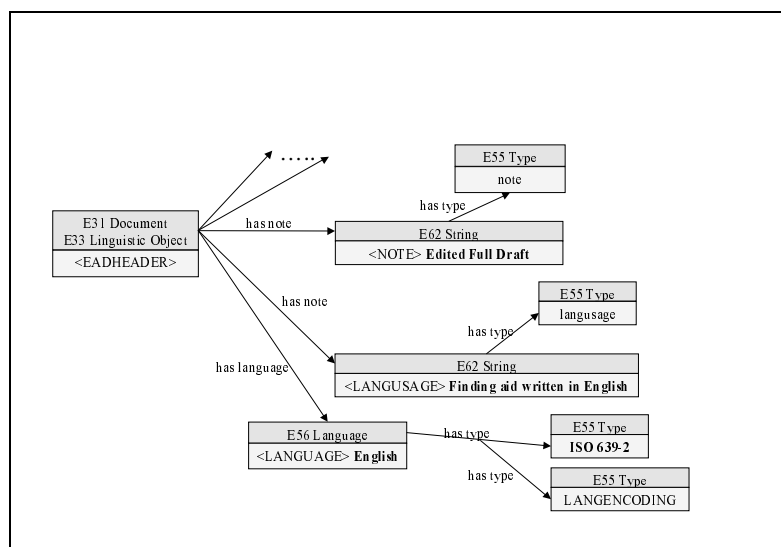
E31 Document
E33 Linguistic Object
<EADHEADER>

. . . . .

has note

E55 Type
note

has type

E62 String
<NOTE> **Edited Full Draft**

has note

E55 Type
langusage

has type

has language

E62 String
<LANGUSAGE> **Finding aid written in English**

E56 Language
<LANGUAGE> **English**

has type

E55 Type
**ISO 639-2**

has type

E55 Type
LANGENCODING